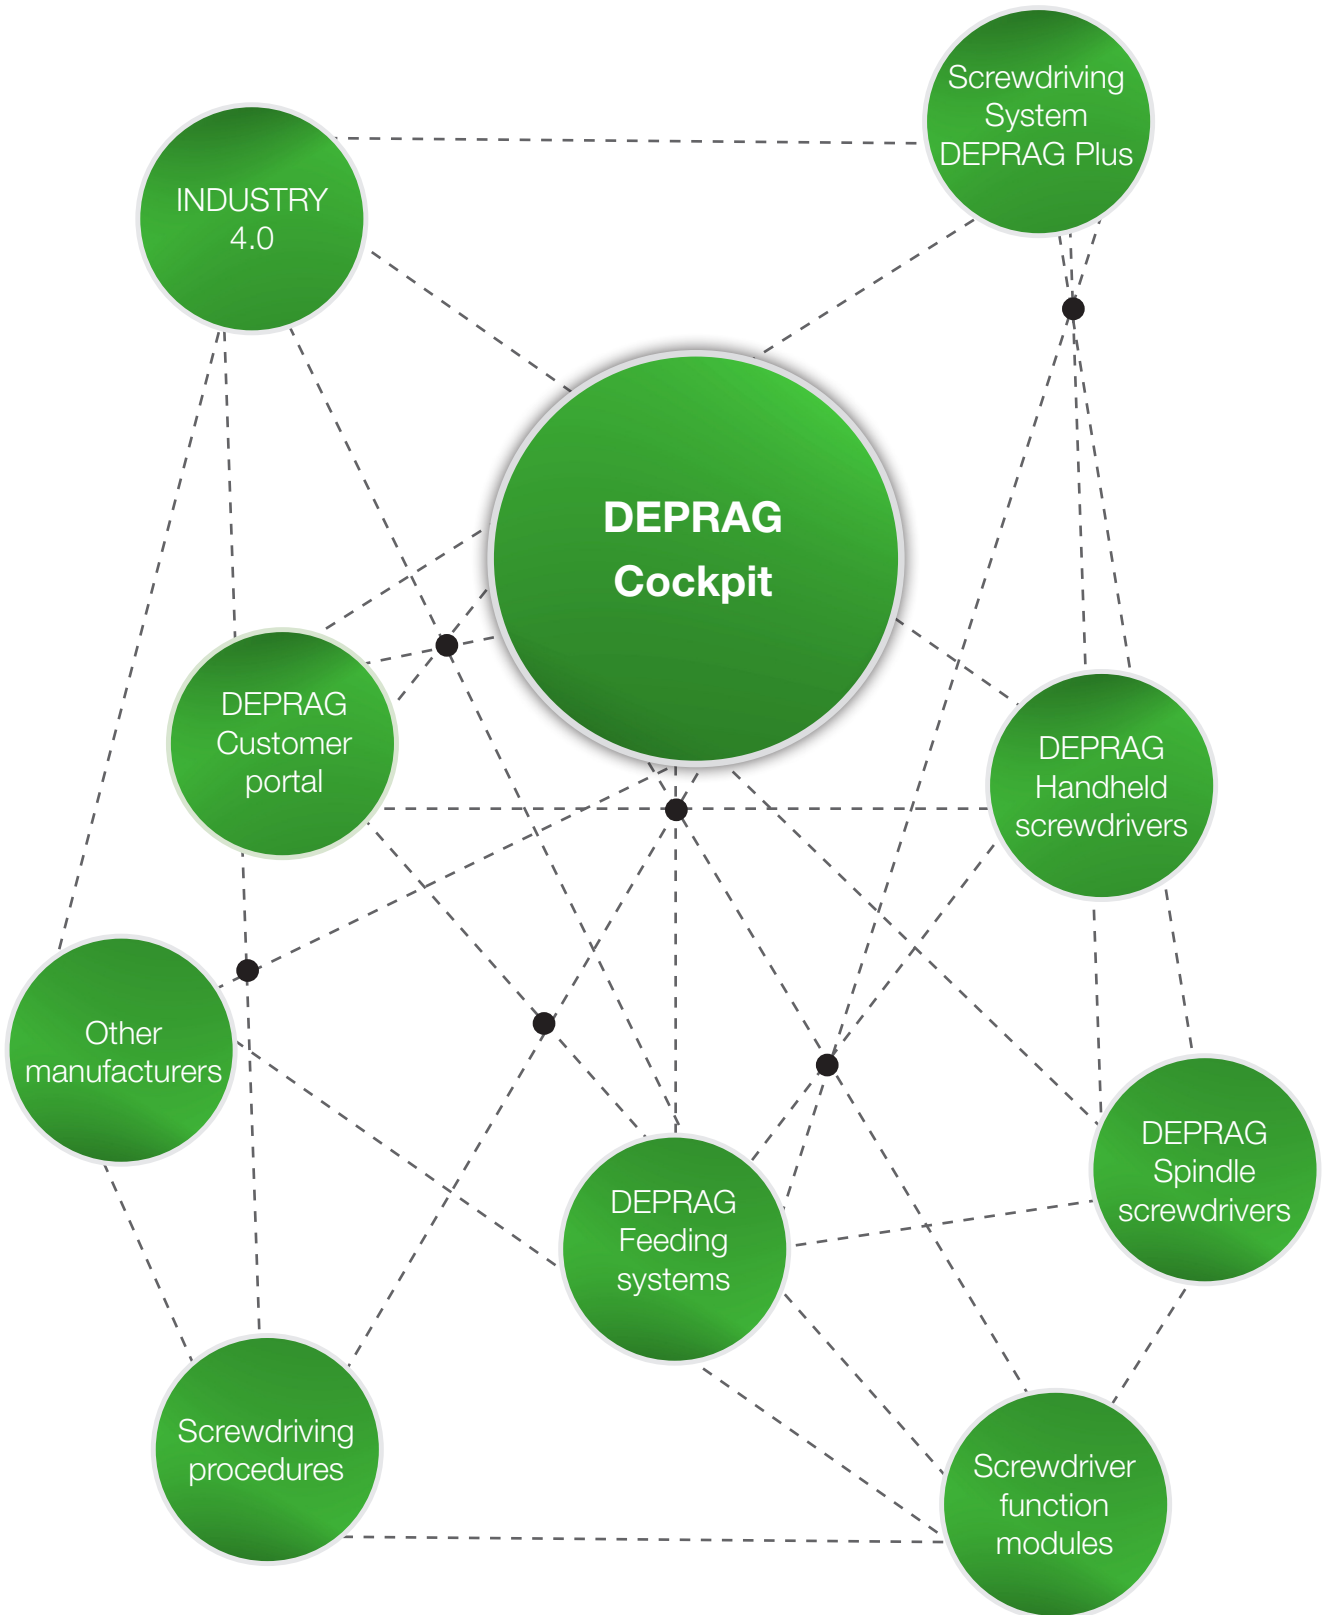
Screwdriving System DEPRAG Plus

INDUSTRY 4.0

DEPRAG Cockpit

DEPRAG Customer portal

DEPRAG Handheld screwdrivers

Other manufacturers

DEPRAG Spindle screwdrivers

DEPRAG Feeding systems

Screwdriving procedures

Screwdriver function modules